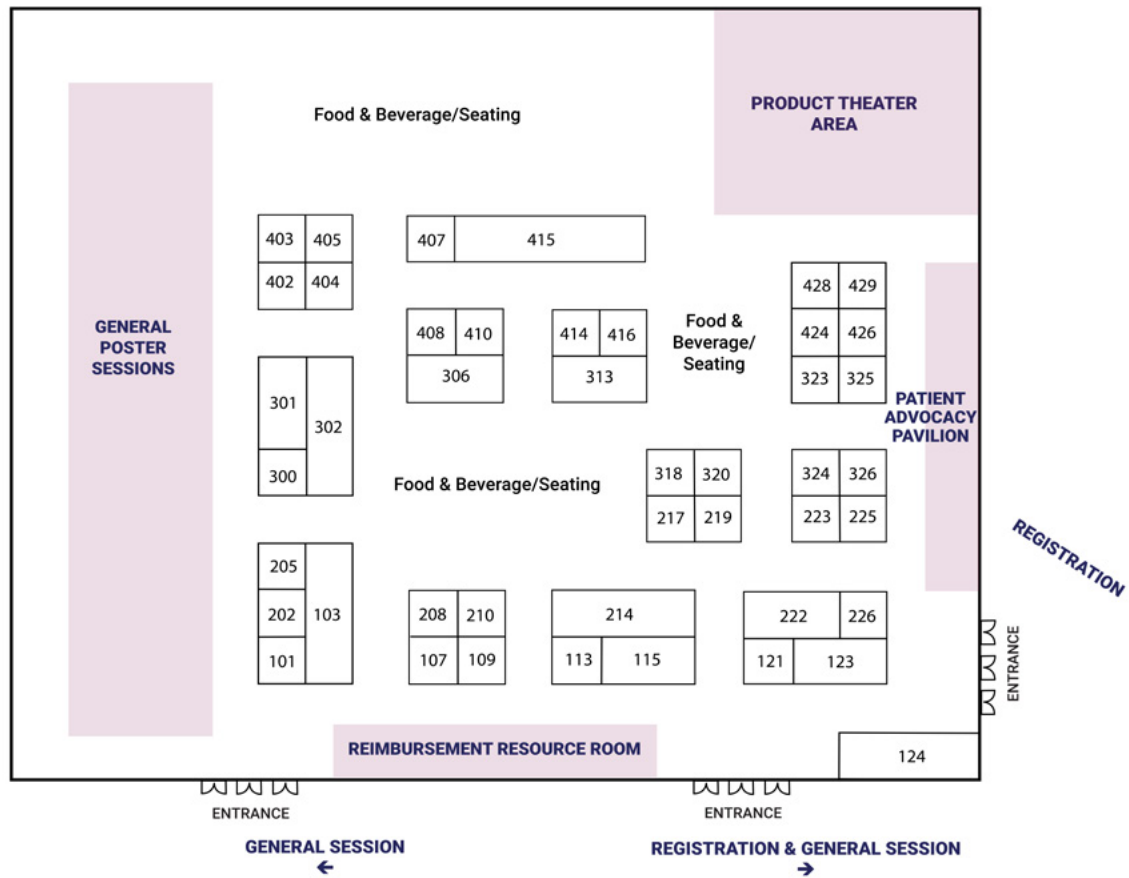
Food & Beverage/Seating

PRODUCT THEATER AREA

GENERAL POSTER SESSIONS

| 403 | 405 |
|---|---|
| 402 | 404 |

| 407 | 415 |
|---|---|

| 428 | 429 |
|---|---|
| 424 | 426 |
| 323 | 325 |

| 408 | 410 |
|---|---|
| 306 | |

| 414 | 416 |
|---|---|
| 313 | |

Food & Beverage/ Seating

PATIENT ADVOCACY PAVILION

| 301 | 302 |
|---|---|
| 300 | |

Food & Beverage/Seating

| 318 | 320 |
|---|---|
| 217 | 219 |

| 324 | 326 |
|---|---|
| 223 | 225 |

REGISTRATION

| 205 | 103 |
|---|---|
| 202 | |
| 101 | |

| 208 | 210 |
|---|---|
| 107 | 109 |

| 214 | |
|---|---|
| 113 | 115 |

| 222 | 226 |
|---|---|
| 121 | 123 |

ENTRANCE

REIMBURSEMENT RESOURCE ROOM

124

ENTRANCE

ENTRANCE

GENERAL SESSION ←

REGISTRATION & GENERAL SESSION →